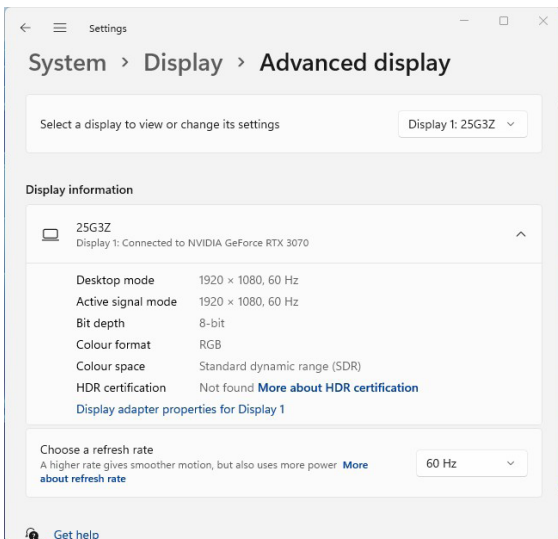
Settings

System › Display › Advanced display

Select a display to view or change its settings

Display 1: 25G3Z

Display information

25G3Z
Display 1: Connected to NVIDIA GeForce RTX 3070

| | |
|---|---|
| Desktop mode | 1920 × 1080, 60 Hz |
| Active signal mode | 1920 × 1080, 60 Hz |
| Bit depth | 8-bit |
| Colour format | RGB |
| Colour space | Standard dynamic range (SDR) |
| HDR certification | Not found More about HDR certification |

Display adapter properties for Display 1

Choose a refresh rate
A higher rate gives smoother motion, but also uses more power More about refresh rate

60 Hz

Get help